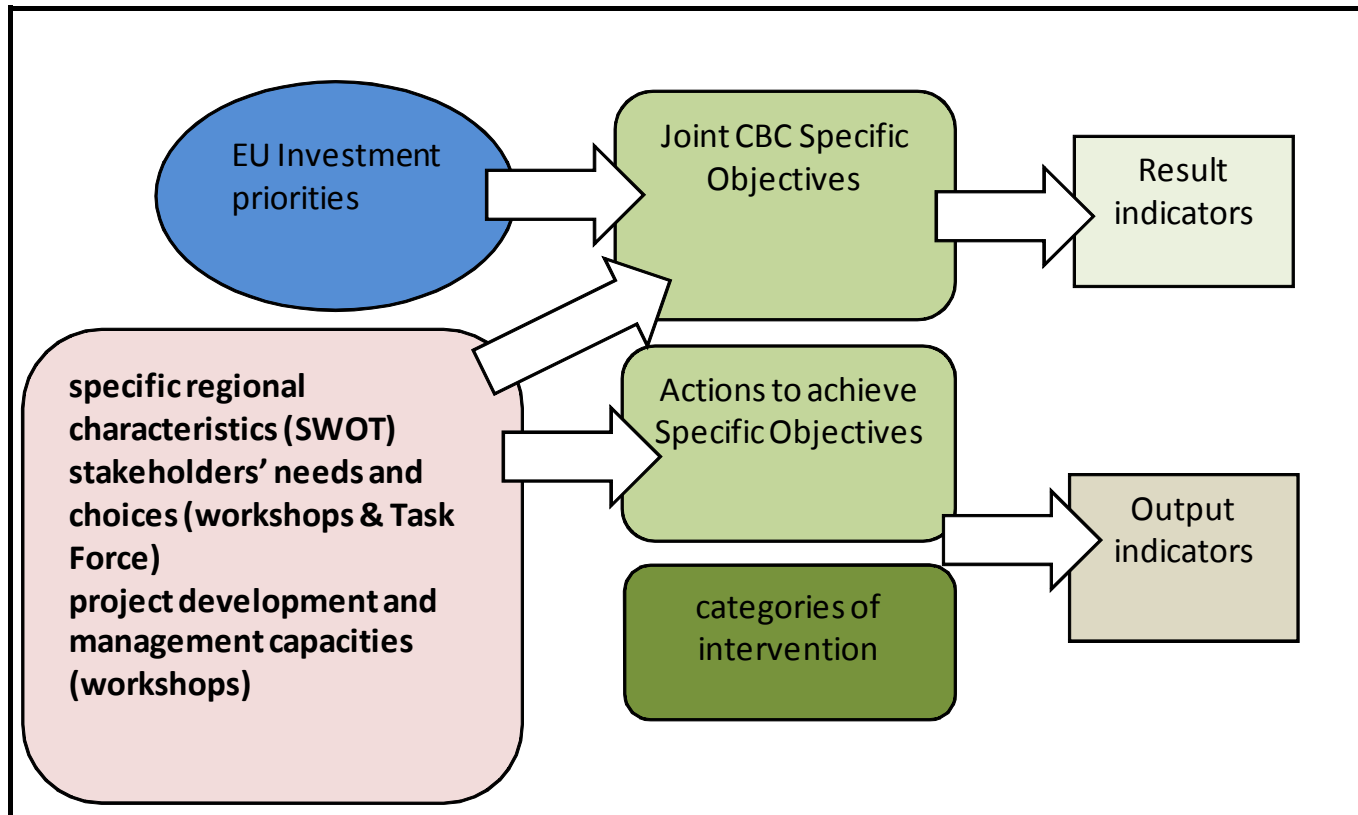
EU Investment priorities

Joint CBC Specific Objectives

Result indicators

specific regional characteristics (SWOT)
stakeholders' needs and choices (workshops & Task Force)
project development and management capacities (workshops)

Actions to achieve Specific Objectives

Output indicators

categories of intervention